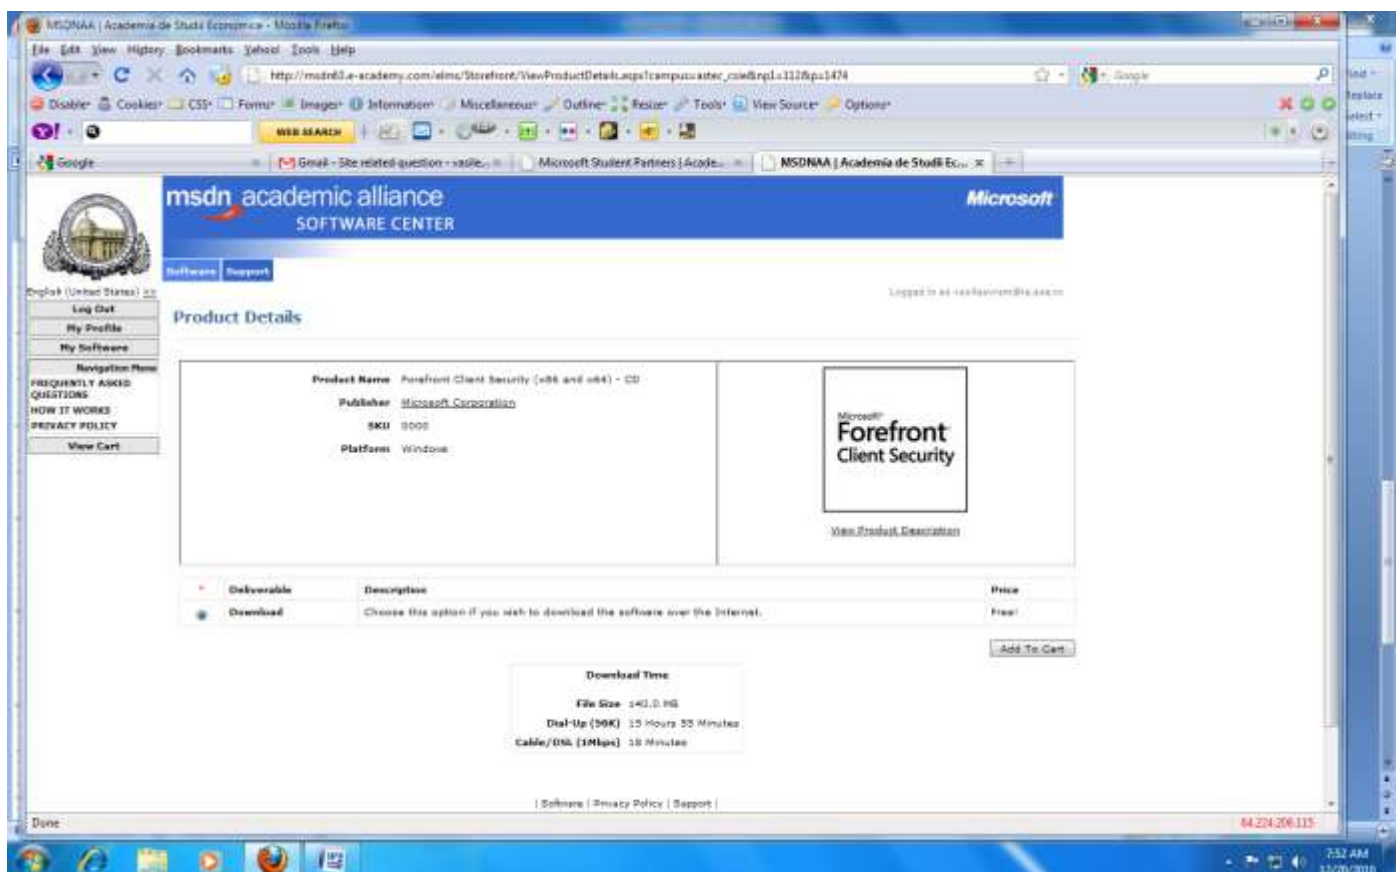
MSDNAA | Academia de Studii Economice - Mozilla Firefox

File Edit View History Bookmarks Yahoo! Tools Help

http://msdn60.e-academy.com/elms/Storefront/ViewProductDetails.aspx?campus=astec_csie&np1=112&p1=1474

Google

Disable Cookies CSS Forms Images Information Miscellaneous Outline Resize Tools View Source Options

WEB SEARCH

Google | Gmail - Site related question - vasile... | Microsoft Student Partners | Acade... | MSDNAA | Academia de Studii Ec...

msdn academic alliance
SOFTWARE CENTER

Microsoft

Software Support

English (United States)

Logged in as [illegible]

Log Out
My Profile
My Software

Navigation Menu
FREQUENTLY ASKED QUESTIONS
HOW IT WORKS
PRIVACY POLICY

View Cart

Product Details

Product Name Forefront Client Security (x86 and x64) - CD
Publisher Microsoft Corporation
SKU 0000
Platform Windows

Microsoft Forefront Client Security

View Product Description

| * | Deliverable | Description | Price |
|---|---|---|---|
| | Download | Choose this option if you wish to download the software over the Internet. | Free! |

Add To Cart

Download Time

File Size 140.0 MB
Dial-Up (56K) 15 Hours 55 Minutes
Cable/DSL (1Mbps) 18 Minutes

| Software | Privacy Policy | Support |

Done

84.224.206.115

7:52 AM